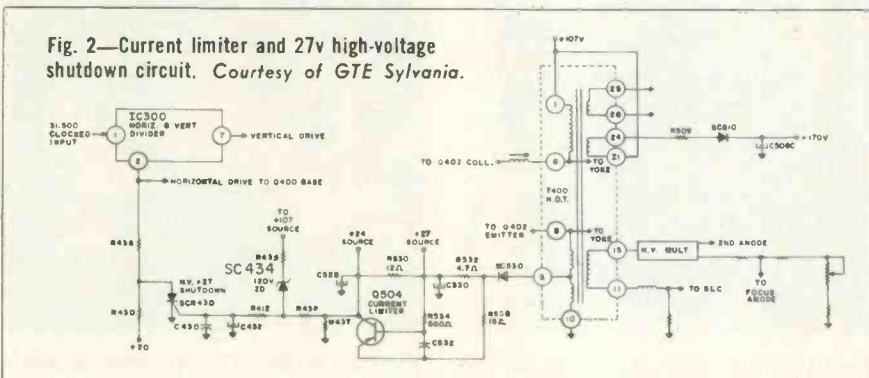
Fig. 2—Current limiter and 27v high-voltage shutdown circuit. Courtesy of GTE Sylvania.

IC300
HORIZ & VERT DIVIDER
31,500 CLOCKED INPUT
1
7
VERTICAL DRIVE
2
HORIZONTAL DRIVE TO Q400 BASE
+107V
1
25
26
24
21
R509
SC610
+170V
C506C
TO Q402 COLL.
6
TO YOKE
T400 H.O.T.
TO Q402 EMITTER
8
TO YOKE
15
H.V. MULT
2ND ANODE
TO FOCUS ANODE
11
TO BLC
10
9
TO +107 SOURCE
R435
SC434
120V ZD
+24 SOURCE
+27 SOURCE
C528
R530 12Ω
R532 4.7Ω
SC530
C330
Q504 CURRENT LIMITER
R534 560Ω
R536 15Ω
C532
R438
H.V. +27 SHUTDOWN SCR430
R430
R412
R439
R437
C430
C432
+20